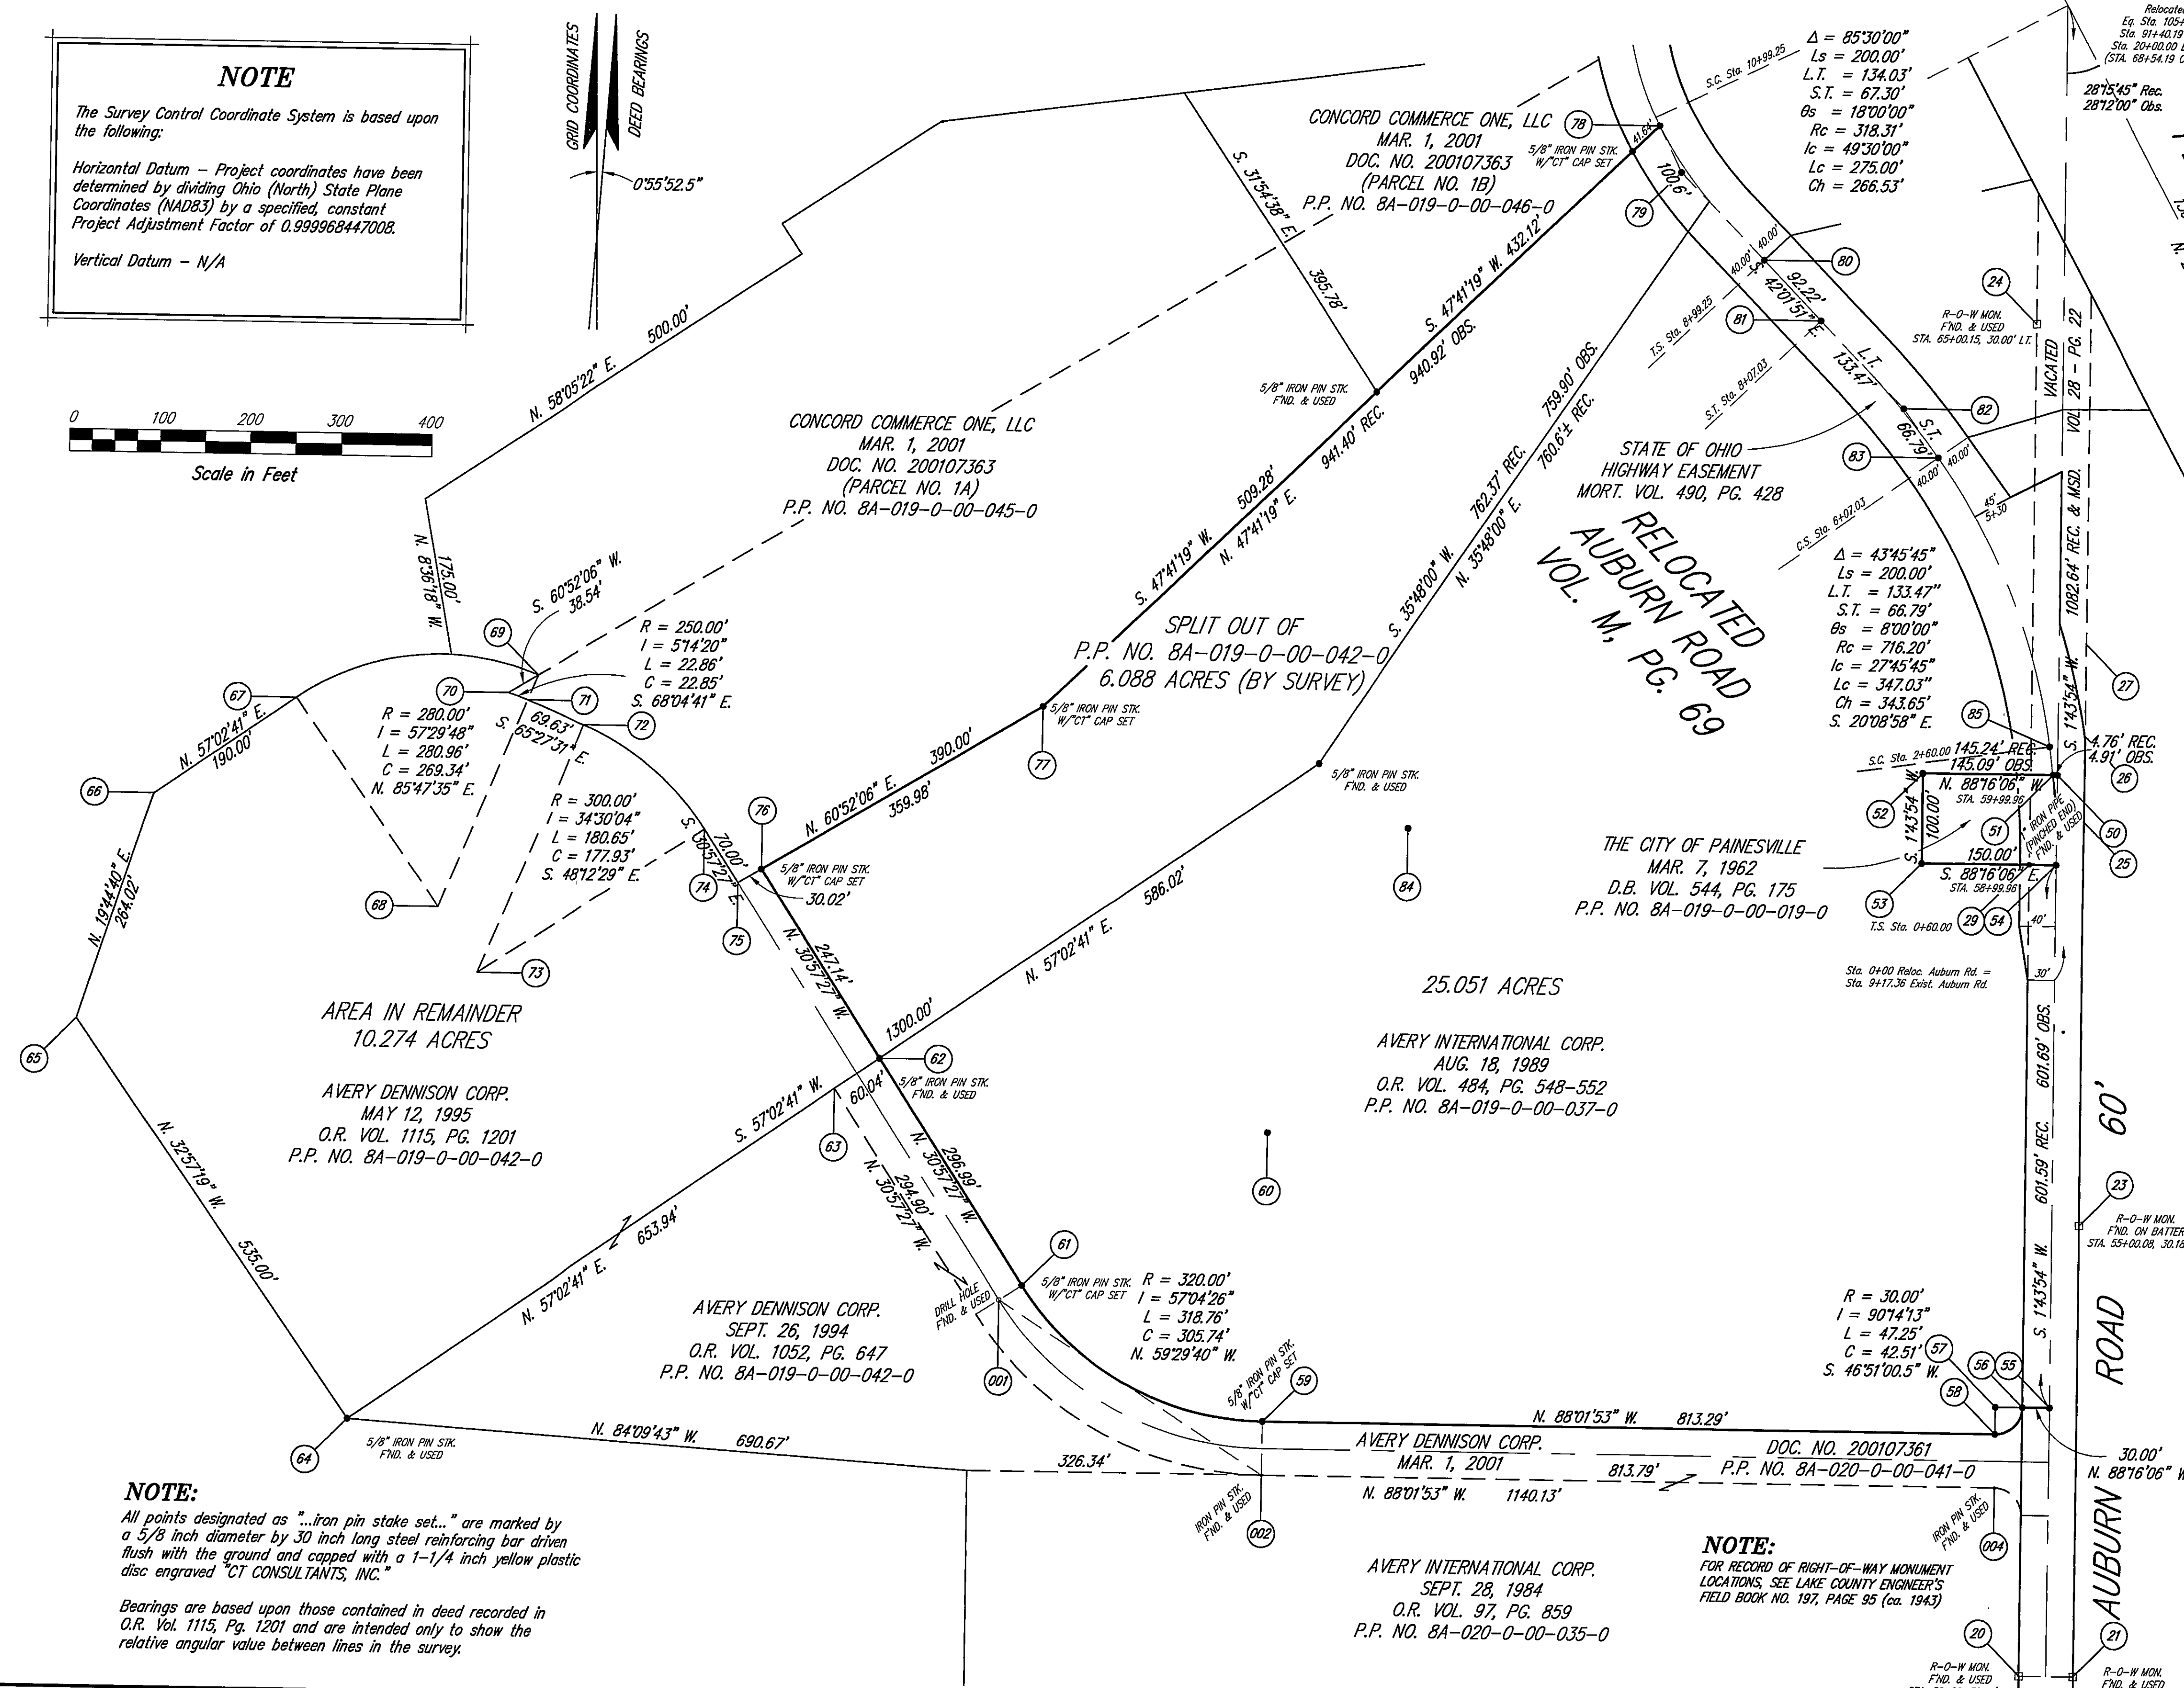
NOTE

The Survey Control Coordinate System is based upon the following:

Horizontal Datum – Project coordinates have been determined by dividing Ohio (North) State Plane Coordinates (NAD83) by a specified, constant Project Adjustment Factor of 0.999968447008.

Vertical Datum – N/A

GRID COORDINATES
DEED BEARINGS
0°55'52.5"

0 100 200 300 400
Scale in Feet

Relocated
Eq. Sta. 105+
Sta. 91+40.19
Sta. 20+00.00
(STA. 68+54.19

28°15'45" Rec.
28°12'00" Obs.

Δ = 85°30'00"
Ls = 200.00'
L.T. = 134.03'
S.T. = 67.30'
θs = 18°00'00"
Rc = 318.31'
Ic = 49°30'00"
Lc = 275.00'
Ch = 266.53'

S.C. Sta. 10+99.25

CONCORD COMMERCE ONE, LLC
MAR. 1, 2001
DOC. NO. 200107363
(PARCEL NO. 1B)
P.P. NO. 8A-019-0-00-046-0

78
5/8" IRON PIN STK. W/"CT" CAP SET
41.64'
100.6'
79
80
81
40.00'
40.00'
92.22'
42°01'51" E.
133.47'
L.T.
T.S. Sta. 8+99.25
S.T. Sta. 8+07.03
24
R-O-W MON. F'ND. & USED STA. 65+00.15, 30.00' LT.
VACATED
VOL. 28 - PG. 22
82
S.T.
66.79'
83
40.00'
40.00'
45'
5+30

S. 31°54'38" E.
395.78'
N. 58°05'22" E.
500.00'
S. 47°41'19" W. 432.12'
940.92' OBS.
941.40' REC.
5/8" IRON PIN STK. F'ND. & USED
759.90' OBS.
760.6± REC.
762.37' REC.
N. 35°48'00" E.
S. 35°48'00" W.

CONCORD COMMERCE ONE, LLC
MAR. 1, 2001
DOC. NO. 200107363
(PARCEL NO. 1A)
P.P. NO. 8A-019-0-00-045-0

STATE OF OHIO
HIGHWAY EASEMENT
MORT. VOL. 490, PG. 428

RELOCATED
AUBURN ROAD
VOL. M, PG. 69

C.S. Sta. 6+07.03
Δ = 43°45'45"
Ls = 200.00'
L.T. = 133.47"
S.T. = 66.79'
θs = 8°00'00"
Rc = 716.20'
Ic = 27°45'45"
Lc = 347.03"
Ch = 343.65'
S. 20°08'58" E.

1082.64' REC. & MSD.
27

N. 8°36'18" W.
175.00'
S. 60°52'06" W.
38.54'
69
R = 250.00'
I = 5°14'20"
L = 22.86'
C = 22.85'
S. 68°04'41" E.
70
71
72
69.63'
S. 65°27'31" E.
67
N. 57°02'41" E.
190.00'
R = 280.00'
I = 57°29'48"
L = 280.96'
C = 269.34'
N. 85°47'35" E.
R = 300.00'
I = 34°30'04"
L = 180.65'
C = 177.93'
S. 48°12'29" E.
66
68
73
N. 19°44'40" E.
264.02'
S. 06°57'21" E.
70.00'
74
75
76
5/8" IRON PIN STK. W/"CT" CAP SET
30.02'

S. 47°41'19" W.
509.28'
N. 47°41'19" E.
SPLIT OUT OF
P.P. NO. 8A-019-0-00-042-0
6.088 ACRES (BY SURVEY)
5/8" IRON PIN STK. W/"CT" CAP SET
77
N. 60°52'06" E.
390.00'
359.98'
5/8" IRON PIN STK. F'ND. & USED

85
S.C. Sta. 2+60.00
145.24' REC.
145.09' OBS.
4.76' REC.
4.91' OBS.
26
N. 88°16'06" W.
STA. 59+99.96
52
S. 1°43'54" W.
100.00'
51
IRON PIPE (PINCHED END) F'ND. & USED
50
150.00'
25
S. 88°16'06" E.
STA. 58+99.96
53
T.S. Sta. 0+60.00
29
54
40'
S. 1°43'54" W.

THE CITY OF PAINESVILLE
MAR. 7, 1962
D.B. VOL. 544, PG. 175
P.P. NO. 8A-019-0-00-019-0

84
N. 57°02'41" E.
586.02'
1300.00'
N. 30°57'27" W.
247.14'
25.051 ACRES

Sta. 0+00 Reloc. Auburn Rd. = Sta. 9+17.36 Exist. Auburn Rd.
30'

AREA IN REMAINDER
10.274 ACRES

AVERY DENNISON CORP.
MAY 12, 1995
O.R. VOL. 1115, PG. 1201
P.P. NO. 8A-019-0-00-042-0

65
N. 32°57'19" W.
535.00'

62
5/8" IRON PIN STK. F'ND. & USED
S. 57°02'41" W.
60.04'
63

AVERY INTERNATIONAL CORP.
AUG. 18, 1989
O.R. VOL. 484, PG. 548-552
P.P. NO. 8A-019-0-00-037-0

601.69' OBS.
601.59' REC.
60'
N. 30°57'27" W.
296.99'
N. 30°57'27" W.
294.90'
60
23
R-O-W MON. F'ND. ON BATTER
STA. 55+00.08, 30.1

N. 57°02'41" E.
653.94'
61
5/8" IRON PIN STK. W/"CT" CAP SET
R = 320.00'
I = 57°04'26"
L = 318.76'
C = 305.74'
N. 59°29'40" W.
DRILL HOLE F'ND. & USED

AVERY DENNISON CORP.
SEPT. 26, 1994
O.R. VOL. 1052, PG. 647
P.P. NO. 8A-019-0-00-042-0

001
5/8" IRON PIN STK. W/"CT" CAP SET
59

R = 30.00'
I = 90°14'13"
L = 47.25'
C = 42.51'
S. 46°51'00.5" W.
57
56
55
58
ROAD
AUBURN

64
5/8" IRON PIN STK. F'ND. & USED
N. 84°09'43" W.
690.67'
N. 88°01'53" W.
813.29'
AVERY DENNISON CORP.
MAR. 1, 2001
DOC. NO. 200107361
P.P. NO. 8A-020-0-00-041-0
326.34'
813.79'
N. 88°01'53" W.
1140.13'
30.00'
N. 88°16'06" W

IRON PIN STK. F'ND. & USED
002
IRON PIN STK. F'ND. & USED
004

NOTE:
All points designated as "...iron pin stake set..." are marked by a 5/8 inch diameter by 30 inch long steel reinforcing bar driven flush with the ground and capped with a 1-1/4 inch yellow plastic disc engraved "CT CONSULTANTS, INC."

Bearings are based upon those contained in deed recorded in O.R. Vol. 1115, Pg. 1201 and are intended only to show the relative angular value between lines in the survey.

AVERY INTERNATIONAL CORP.
SEPT. 28, 1984
O.R. VOL. 97, PG. 859
P.P. NO. 8A-020-0-00-035-0

NOTE:
FOR RECORD OF RIGHT-OF-WAY MONUMENT LOCATIONS, SEE LAKE COUNTY ENGINEER'S FIELD BOOK NO. 197, PAGE 95 (ca. 1943)

20
R-O-W MON. F'ND. & USED
21
R-O-W MON. F'ND. & USED